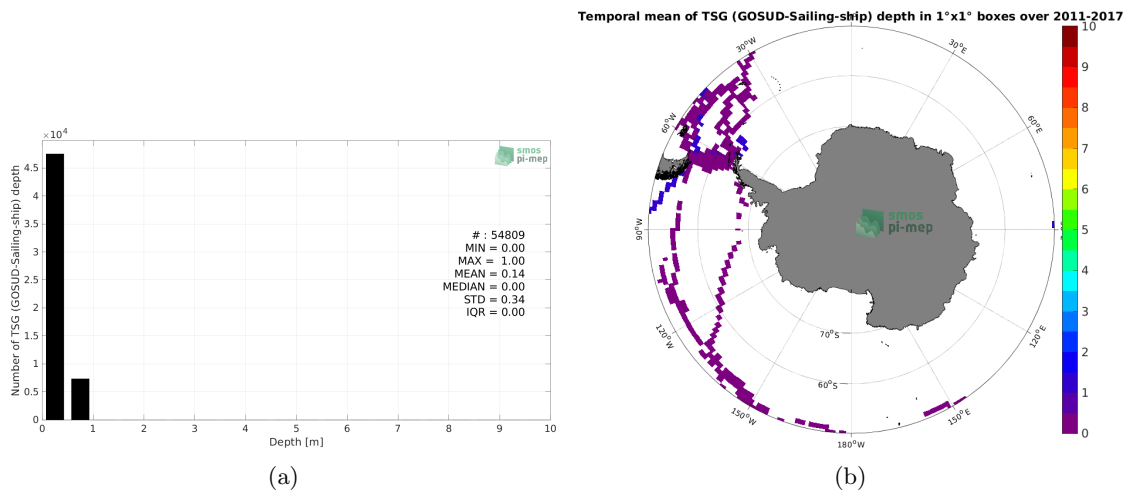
$\times 10^4$

smos pi-mep

Number of TSG (GOSUD-Sailing-ship) depth

4.5
4
3.5
3
2.5
2
1.5
1
0.5
0

# : 54809
MIN = 0.00
MAX = 1.00
MEAN = 0.14
MEDIAN = 0.00
STD = 0.34
IQR = 0.00

0 1 2 3 4 5 6 7 8 9 10

Depth [m]

(a)

Temporal mean of TSG (GOSUD-Sailing-ship) depth in 1°x1° boxes over 2011-2017

30°W
30°E
60°W
60°E
90°W
smos pi-mep
70°S
120°W
120°E
60°S
150°W
150°E
180°W

10
9
8
7
6
5
4
3
2
1
0

(b)